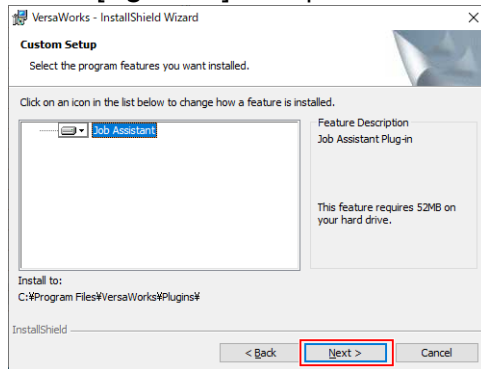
VersaWorks - InstallShield Wizard

×

Custom Setup

Select the program features you want installed.

Click on an icon in the list below to change how a feature is installed.

Job Assistant

Feature Description

Job Assistant Plug-in

This feature requires 52MB on your hard drive.

Install to:

C:¥Program Files¥VersaWorks¥Plugins¥

InstallShield

< Back

Next >

Cancel